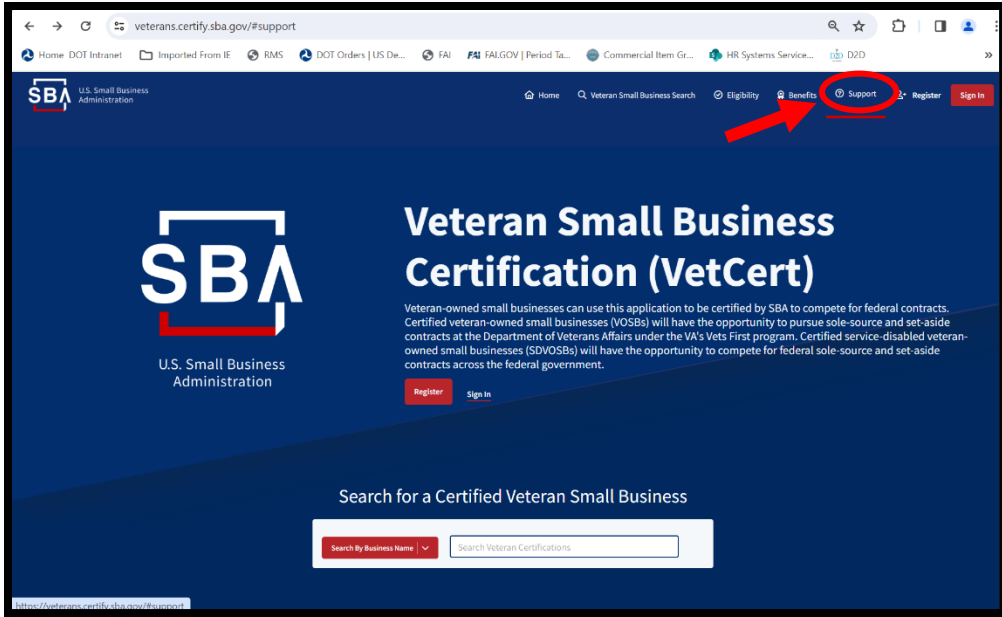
veterans.certify.sba.gov/#support

Home DOT Intranet | Imported From IE | RMS | DOT Orders | US De... | FAI | FAI.GOV | Period Ta... | Commercial Item Gr... | HR Systems Service... | D2D

SBA U.S. Small Business Administration

Home | Veteran Small Business Search | Eligibility | Benefits | Support | Register | Sign In

SBA U.S. Small Business Administration

Veteran Small Business Certification (VetCert)

Veteran-owned small businesses can use this application to be certified by SBA to compete for federal contracts. Certified veteran-owned small businesses (VOSBs) will have the opportunity to pursue sole-source and set-aside contracts at the Department of Veterans Affairs under the VA's Vets First program. Certified service-disabled veteran-owned small businesses (SDVOSBs) will have the opportunity to compete for federal sole-source and set-aside contracts across the federal government.

Register | Sign In

Search for a Certified Veteran Small Business

Search By Business Name | Search Veteran Certifications

https://veterans.certify.sba.gov/#support